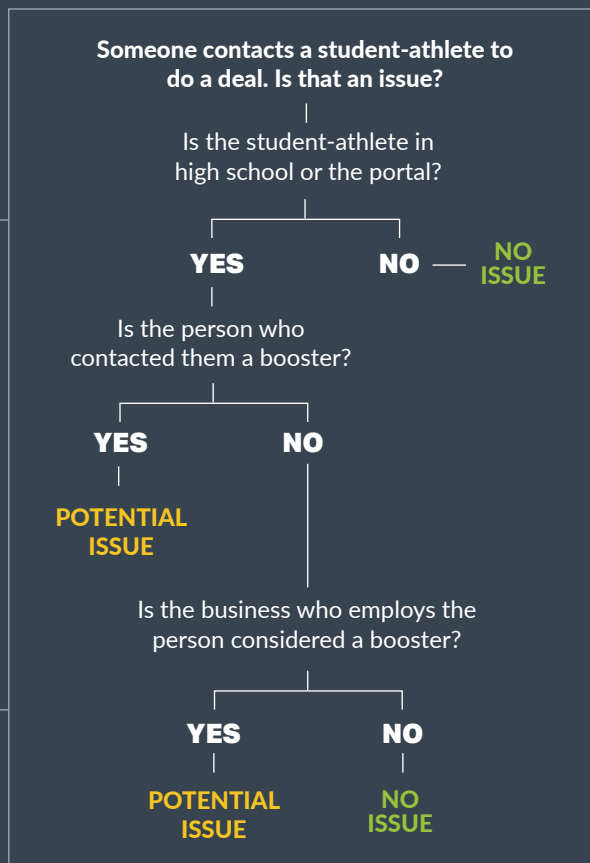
Someone contacts a student-athlete to do a deal. Is that an issue?

Is the student-athlete in high school or the portal?

YES

NO

NO ISSUE

Is the person who contacted them a booster?

YES

NO

POTENTIAL ISSUE

Is the business who employs the person considered a booster?

YES

NO

POTENTIAL ISSUE

NO ISSUE